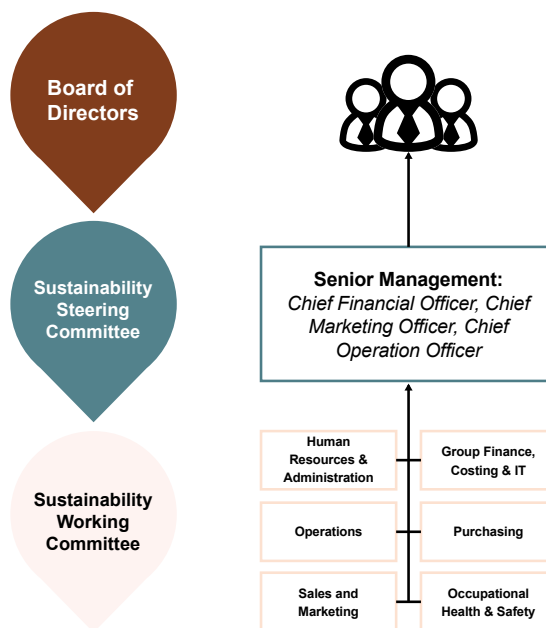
Board of Directors

Sustainability Steering Committee

Sustainability Working Committee

Senior Management:
Chief Financial Officer, Chief Marketing Officer, Chief Operation Officer

Human Resources & Administration

Group Finance, Costing & IT

Operations

Purchasing

Sales and Marketing

Occupational Health & Safety